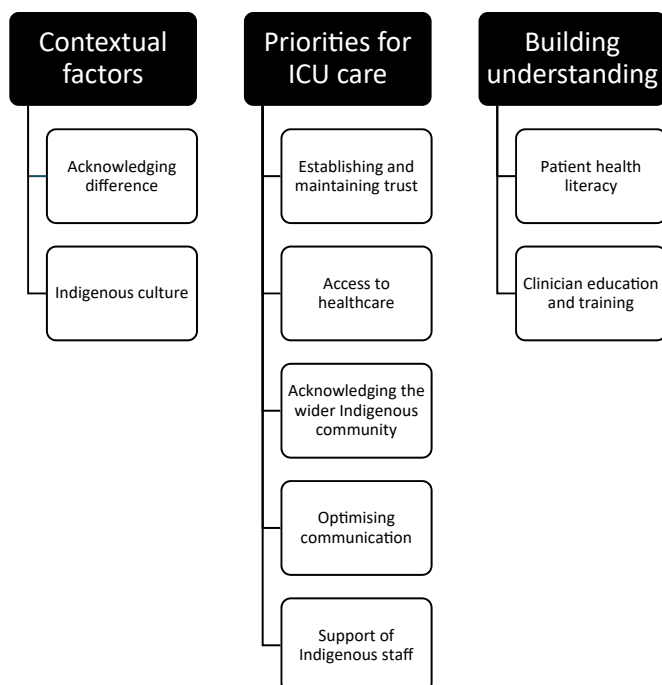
Contextual factors

Acknowledging difference

Indigenous culture

Priorities for ICU care

Establishing and maintaining trust

Access to healthcare

Acknowledging the wider Indigenous community

Optimising communication

Support of Indigenous staff

Building understanding

Patient health literacy

Clinician education and training